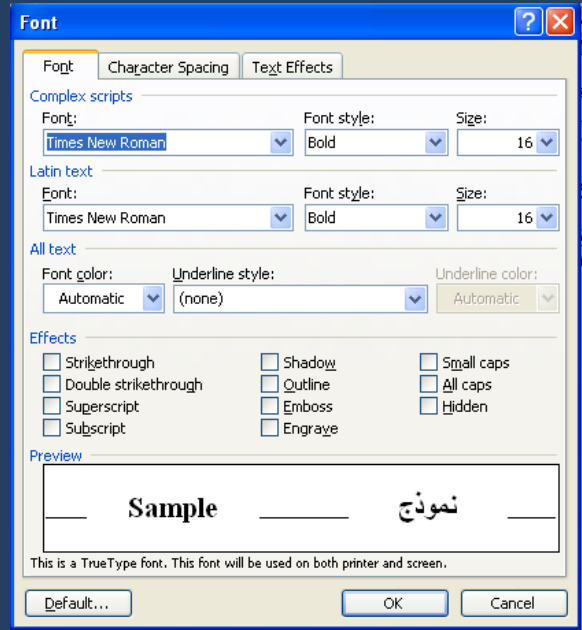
Font

Font | Character Spacing | Text Effects

Complex scripts
Font: Times New Roman
Font style: Bold
Size: 16

Latin text
Font: Times New Roman
Font style: Bold
Size: 16

All text
Font color: Automatic
Underline style: (none)
Underline color: Automatic

Effects
Strikethrough
Double strikethrough
Superscript
Subscript
Shadow
Outline
Emboss
Engrave
Small caps
All caps
Hidden

Preview
Sample نموذج

This is a TrueType font. This font will be used on both printer and screen.

Default...
OK
Cancel